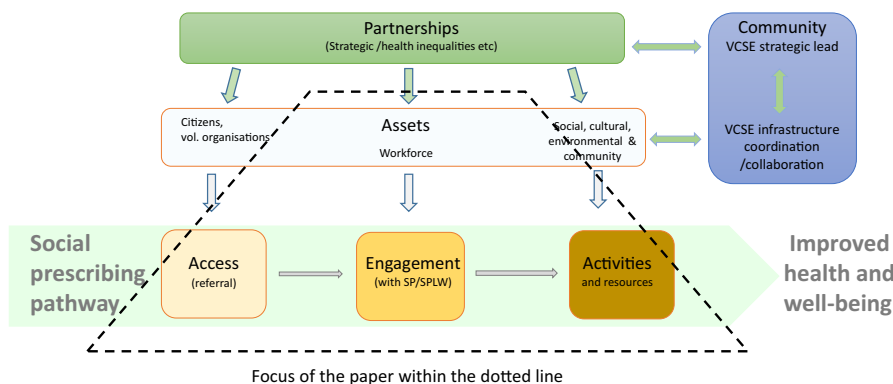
Partnerships
(Strategic /health inequalities etc)

Community
VCSE strategic lead

VCSE infrastructure coordination /collaboration

Citizens, vol. organisations

Assets

Workforce

Social, cultural, environmental & community

Social prescribing pathway

Access
(referral)

Engagement
(with SP/SPLW)

Activities
and resources

Improved health and well-being

Focus of the paper within the dotted line